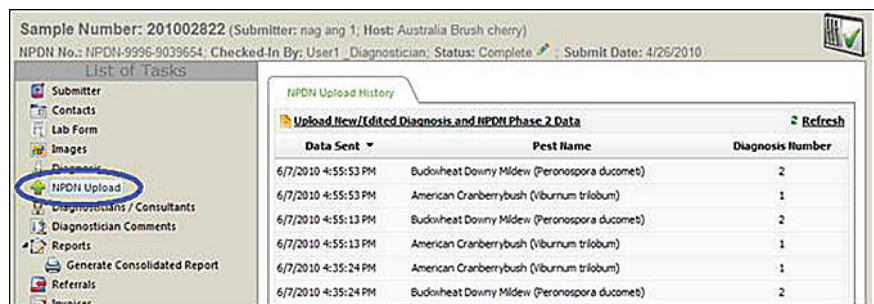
Sample Number: 201002822 (Submitter: nag ang 1; Host: Australia Brush cherry)
NPDN No.: NPDN-9996-9039654; Checked-In By: User1 _Diagnostician; Status: Complete ; Submit Date: 4/26/2010

List of Tasks
Submitter
Contacts
Lab Form
Images
Diagnosis
NPDN Upload
Diagnosticians / Consultants
Diagnostician Comments
Reports
Generate Consolidated Report
Referrals
Invoices

NPDN Upload History

Upload New/Edited Diagnosis and NPDN Phase 2 Data
Refresh

| Data Sent | Pest Name | Diagnosis Number |
|---|---|---|
| 6/7/2010 4:55:53 PM | Buckwheat Downy Mildew (Peronospora ducometi) | 2 |
| 6/7/2010 4:55:53 PM | American Cranberrybush (Viburnum trilobum) | 1 |
| 6/7/2010 4:55:13 PM | Buckwheat Downy Mildew (Peronospora ducometi) | 2 |
| 6/7/2010 4:55:13 PM | American Cranberrybush (Viburnum trilobum) | 1 |
| 6/7/2010 4:35:24 PM | American Cranberrybush (Viburnum trilobum) | 1 |
| 6/7/2010 4:35:24 PM | Buckwheat Downy Mildew (Peronospora ducometi) | 2 |